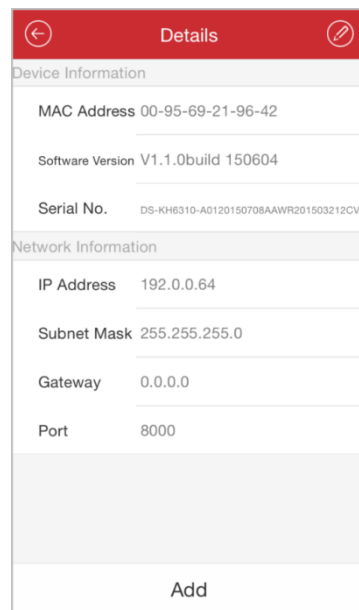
Details

Device Information

MAC Address 00-95-69-21-96-42

Software Version V1.1.0build 150604

Serial No. DS-KH6310-A0120150708AAWR201503212CV

Network Information

IP Address 192.0.0.64

Subnet Mask 255.255.255.0

Gateway 0.0.0.0

Port 8000

Add